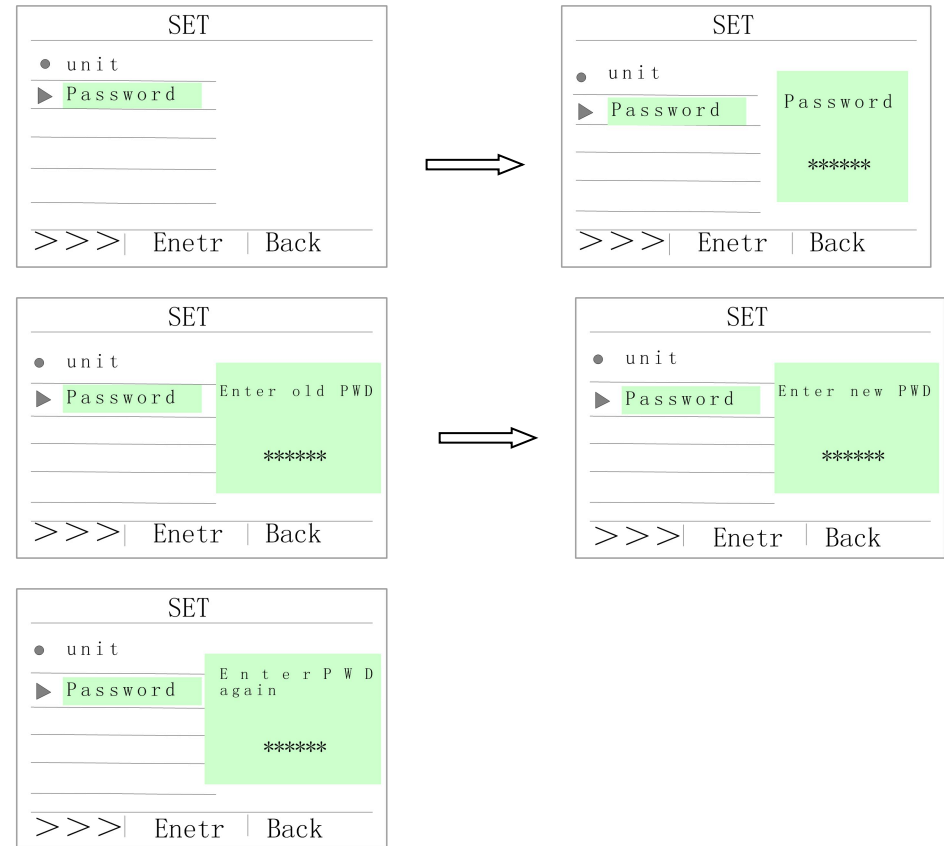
SET

unit

Password

>>> Enetr Back

SET

unit

Password

Password

******

>>> Enetr Back

SET

unit

Password

Enter old PWD

******

>>> Enetr Back

SET

unit

Password

Enter new PWD

******

>>> Enetr Back

SET

unit

Password

EnterPWD again

******

>>> Enetr Back